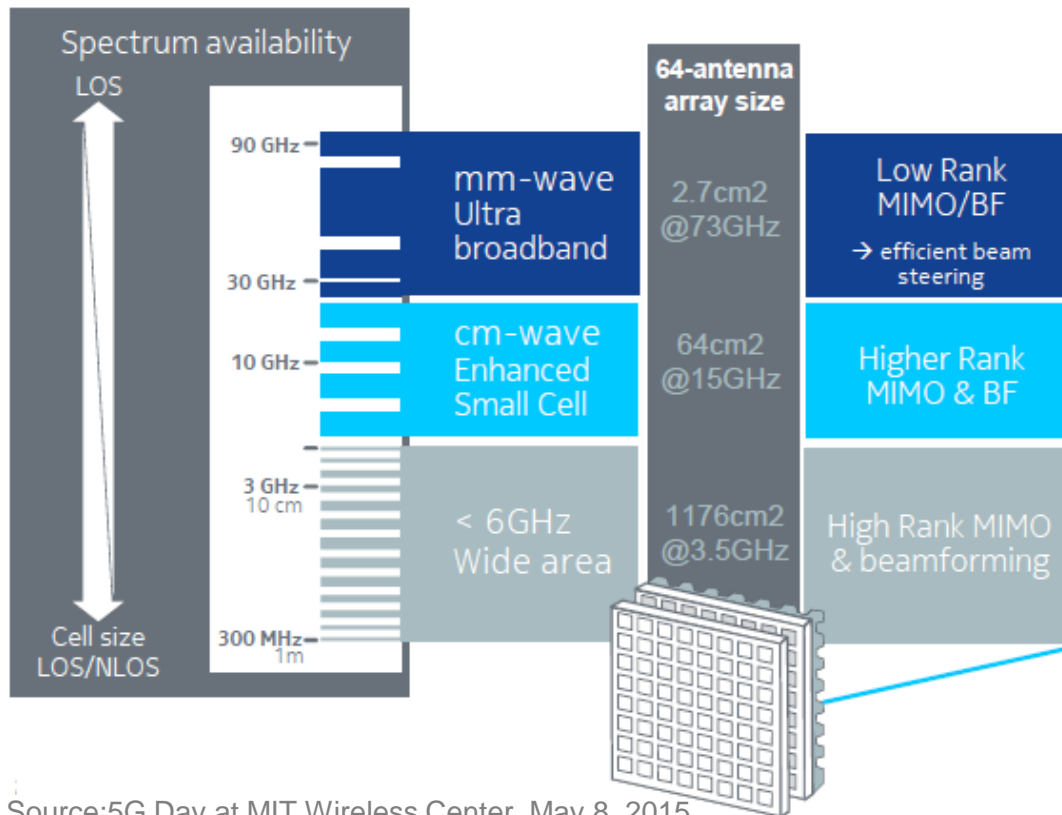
Spectrum availability

LOS

Cell size
LOS/NLOS

90 GHz

30 GHz

10 GHz

3 GHz
10 cm

300 MHz
1m

mm-wave
Ultra
broadband

cm-wave
Enhanced
Small Cell

< 6GHz
Wide area

64-antenna
array size

2.7cm2
@73GHz

64cm2
@15GHz

1176cm2
@3.5GHz

Low Rank
MIMO/BF
→ efficient beam steering

Higher Rank
MIMO & BF

High Rank MIMO
& beamforming

Source:5G Day at MIT Wireless Center, May 8, 2015